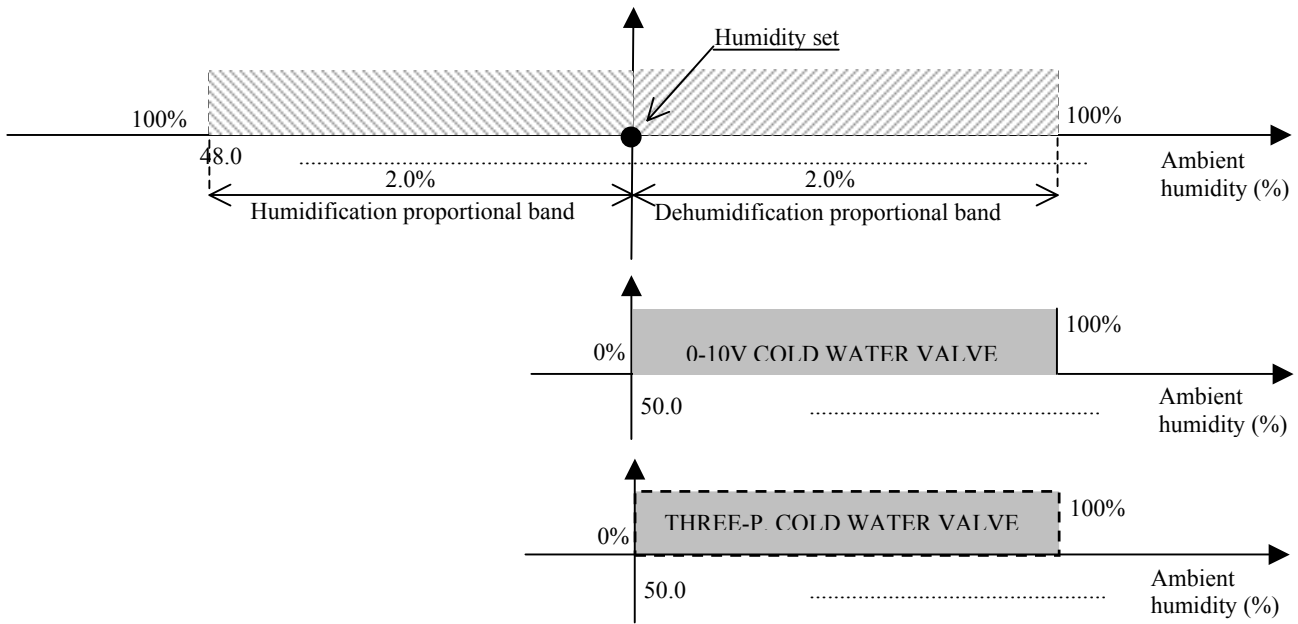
Humidity set

100%

100%

48.0

Ambient humidity (%)

2.0%

2.0%

Humidification proportional band

Dehumidification proportional band

100%

0%

0-10V COLD WATER VALVE

Ambient humidity (%)

50.0

100%

0%

THREE-P. COLD WATER VALVE

Ambient humidity (%)

50.0